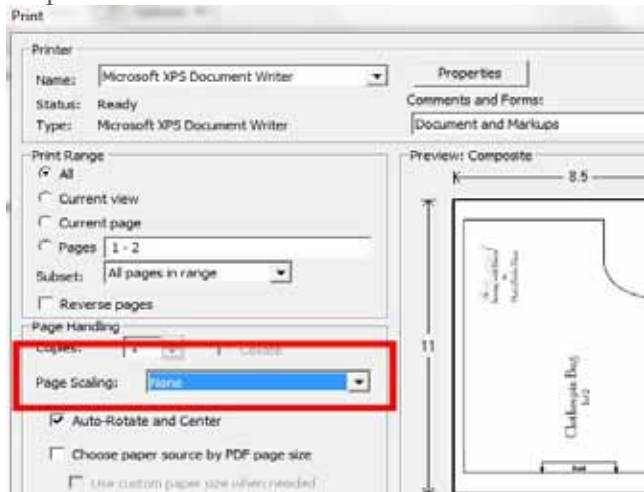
Print

Printer

Name: Microsoft XPS Document Writer

Status: Ready

Type: Microsoft XPS Document Writer

Properties

Comments and Forms:

Document and Markups

Print Range

All

Current view

Current page

Pages 1 - 2

Subset: All pages in range

Reverse pages

Page Handling

Copies: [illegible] Collate

Page Scaling: None

Auto-Rotate and Center

Choose paper source by PDF page size

Use custom paper size when needed

Preview: Composite

8.5

11

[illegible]

Charlemagne Bag 1/2

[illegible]